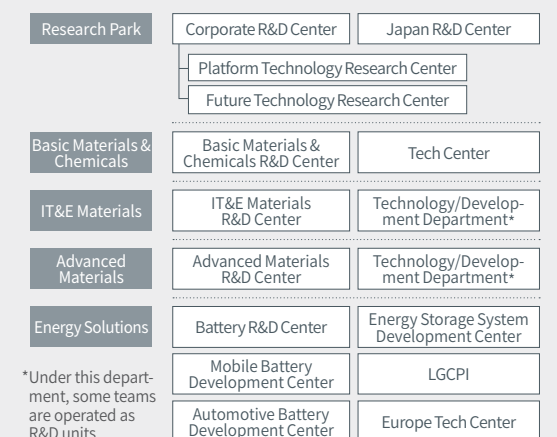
Research Park

Corporate R&D Center

Japan R&D Center

Platform Technology Research Center

Future Technology Research Center

Basic Materials & Chemicals

Basic Materials & Chemicals R&D Center

Tech Center

IT&E Materials

IT&E Materials R&D Center

Technology/Development Department*

Advanced Materials

Advanced Materials R&D Center

Technology/Development Department*

Energy Solutions

Battery R&D Center

Energy Storage System Development Center

Mobile Battery Development Center

LGCPI

Automotive Battery Development Center

Europe Tech Center

*Under this department, some teams are operated as R&D units